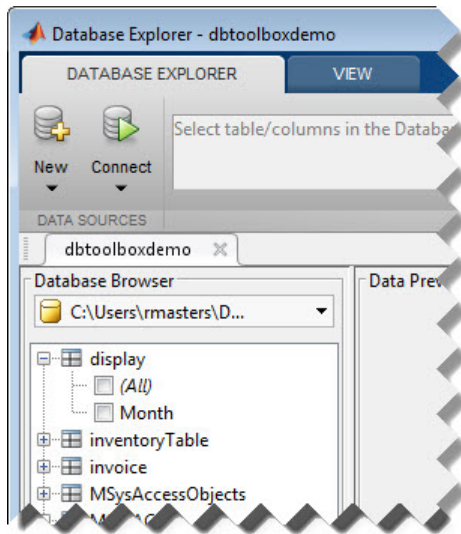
Database Explorer - dbtoolboxdemo

DATABASE EXPLORER

VIEW

New

Connect

Select table/columns in the Databa

DATA SOURCES

dbtoolboxdemo

Database Browser

C:\Users\rmasters\D...

display

(All)

Month

inventoryTable

invoice

MSysAccessObjects

Data Prev